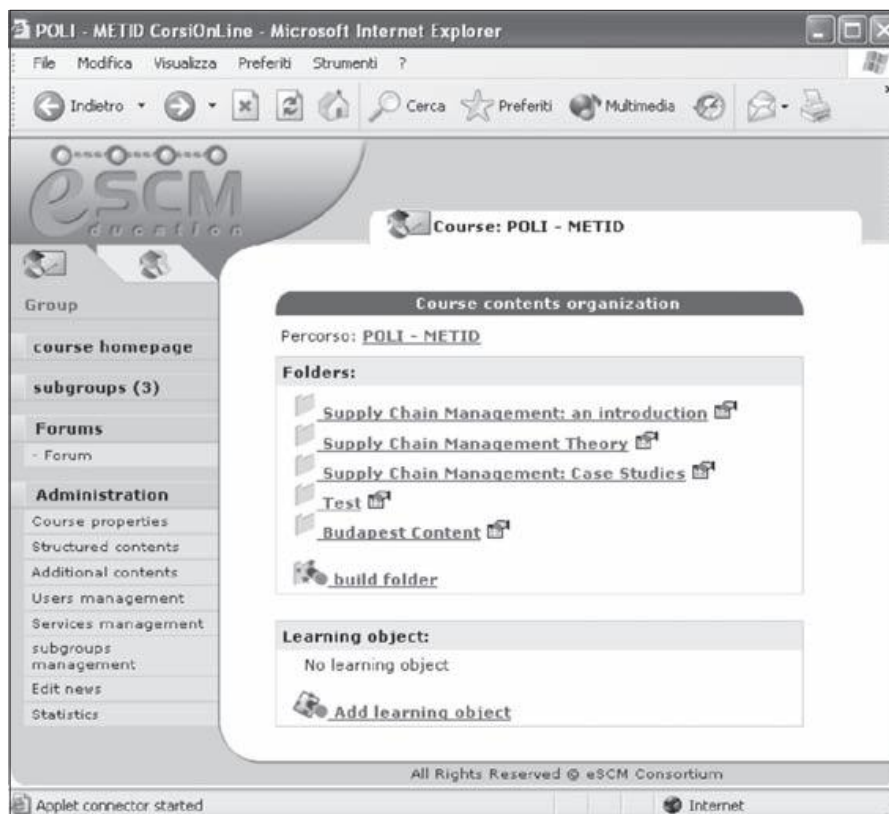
POLI - METID CorsiOnLine - Microsoft Internet Explorer

File Modifica Visualizza Preferiti Strumenti ?

Indietro Cerca Preferiti Multimedia

eSCM education

Course: POLI - METID

Group

course homepage

subgroups (3)

Forums

- Forum

Administration

Course properties

Structured contents

Additional contents

Users management

Services management

subgroups management

Edit news

Statistics

Course contents organization

Percorso: POLI - METID

Folders:

Supply Chain Management: an introduction

Supply Chain Management Theory

Supply Chain Management: Case Studies

Test

Budapest Content

build folder

Learning object:

No learning object

Add learning object

All Rights Reserved © eSCM Consortium

Applet connector started

Internet